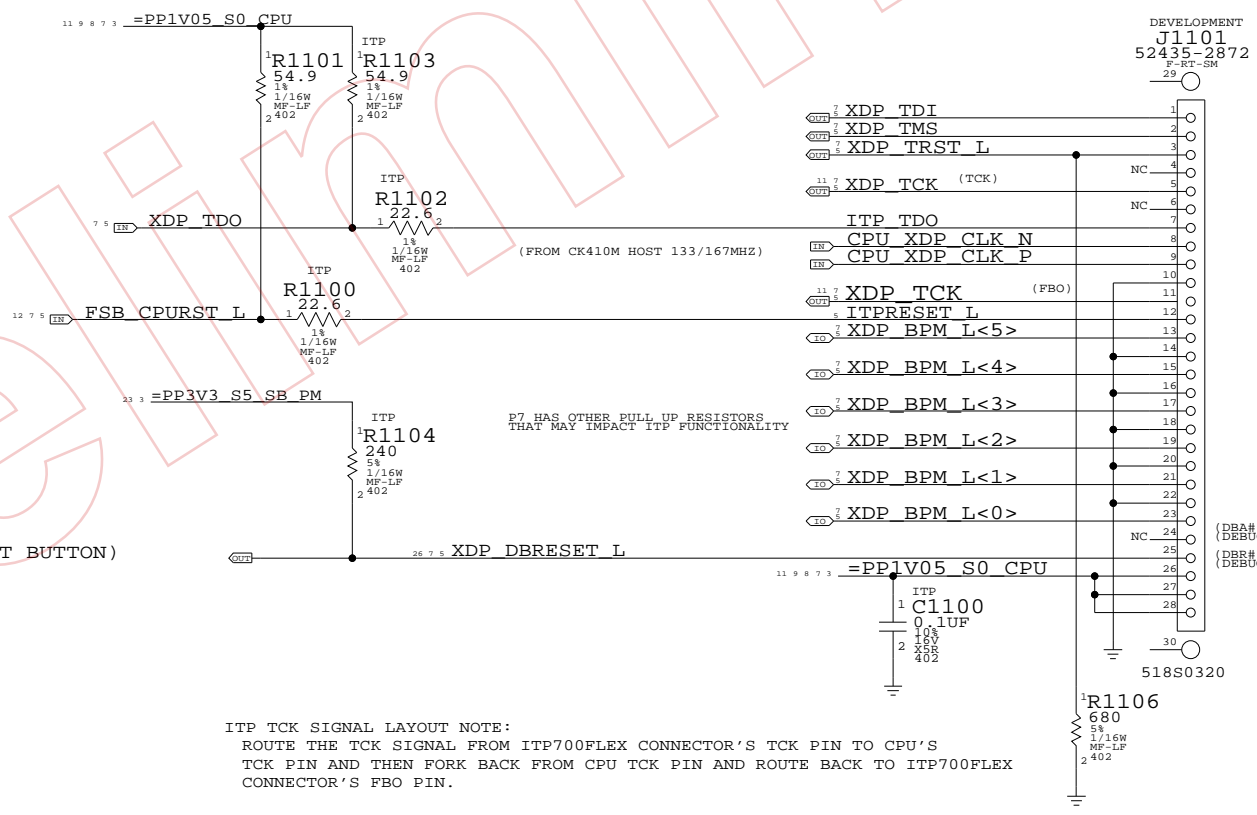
11 9 8 7 3 =PP1V05_S0_CPU

1 R1101
54.9
1%
1/16W
MF-LF
2 402

ITP
1 R1103
54.9
1%
1/16W
MF-LF
2 402

DEVELOPMENT
J1101
52435-2872
F-RT-SM
29

7 5 OUT XDP_TDI
7 5 OUT XDP_TMS
7 5 OUT XDP_TRST_L
11 7 5 OUT XDP_TCK (TCK)
NC
NC

ITP
R1102
1 22.6 2
1%
1/16W
MF-LF
402

7 5 IN XDP_TDO

ITP_TDO
IN CPU_XDP_CLK_N
IN CPU_XDP_CLK_P
(FROM CK410M HOST 133/167MHZ)

ITP
R1100
1 22.6 2
1%
1/16W
MF-LF
402

12 7 5 IN FSB_CPURST_L

11 7 5 OUT XDP_TCK (FBO)
5 ITPRESET_L
IO 7 5 XDP_BPM_L<5>
IO 7 5 XDP_BPM_L<4>
IO 7 5 XDP_BPM_L<3>
IO 7 5 XDP_BPM_L<2>
IO 7 5 XDP_BPM_L<1>
IO 7 5 XDP_BPM_L<0>

1 2 3 4 5 6 7 8 9 10 11 12 13 14 15 16 17 18 19 20 21 22 23 24 25 26 27 28

23 3 =PP3V3_S5_SB_PM

ITP
1 R1104
240
5%
1/16W
MF-LF
2 402

P7 HAS OTHER PULL UP RESISTORS
THAT MAY IMPACT ITP FUNCTIONALITY

NC
(DBA#
(DEBU
(DBR#
(DEBU

T BUTTON)

OUT 26 7 5 XDP_DBRESET_L

11 9 8 7 3 =PP1V05_S0_CPU

ITP
1 C1100
0.1UF
10%
16V
2 X5R
402

30
518S0320

1 R1106
680
5%
1/16W
MF-LF
2 402

ITP TCK SIGNAL LAYOUT NOTE:
ROUTE THE TCK SIGNAL FROM ITP700FLEX CONNECTOR'S TCK PIN TO CPU'S TCK PIN AND THEN FORK BACK FROM CPU TCK PIN AND ROUTE BACK TO ITP700FLEX CONNECTOR'S FBO PIN.